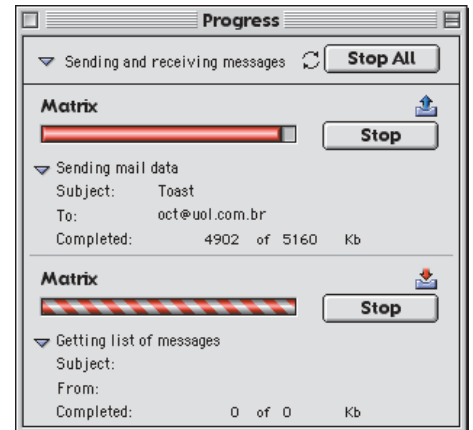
Progress

Sending and receiving messages

Stop All

Matrix

Stop

Sending mail data

Subject: Toast

To: oct@uol.com.br

Completed: 4902 of 5160 Kb

Matrix

Stop

Getting list of messages

Subject:

From:

Completed: 0 of 0 Kb